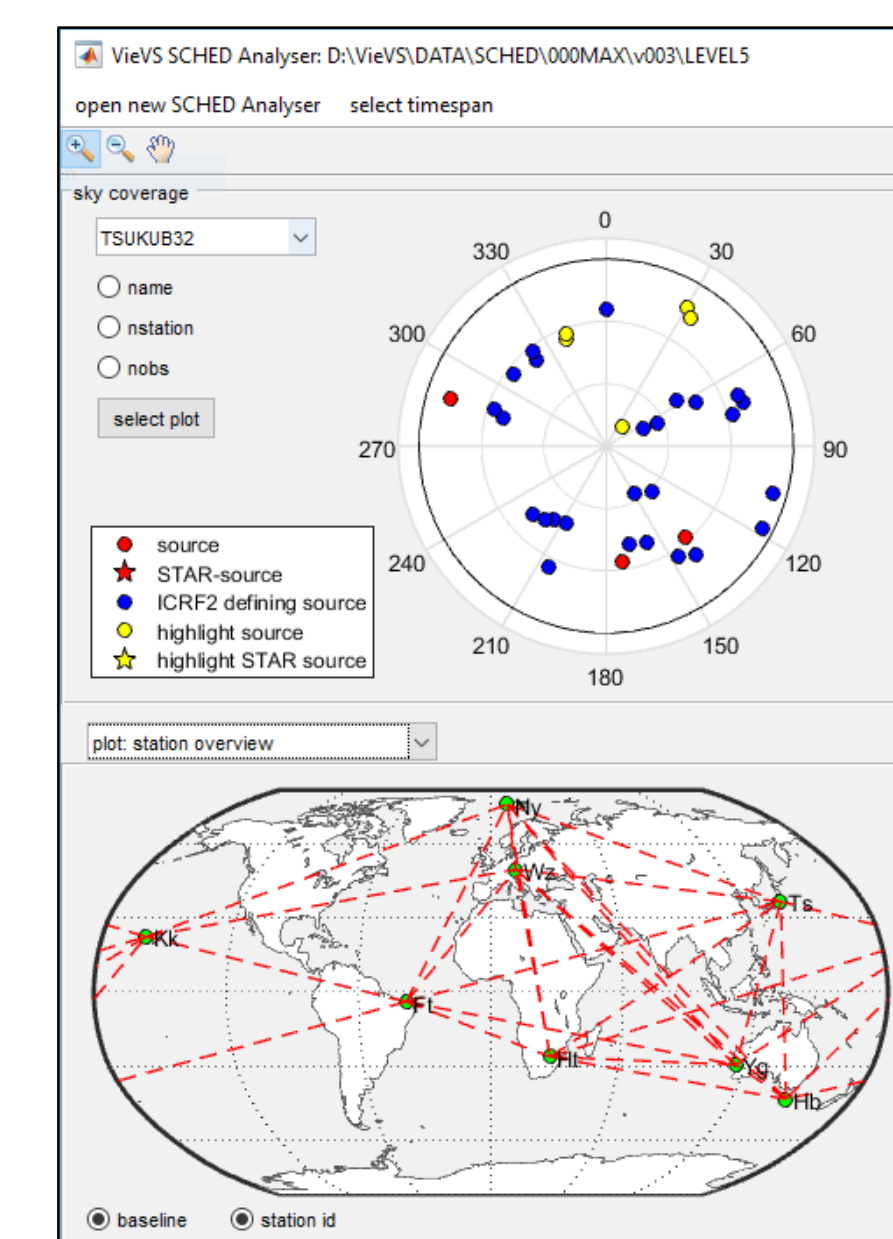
VieVS SCHED Analyser: D:\VieVS\DATA\SCHED\000MAX\v003\LEVEL5

open new SCHED Analyser select timespan

sky coverage

TSUKUB32

name

nstation

nobs

select plot

0
30
60
90
120
150
180
210
240
270
300
330

source
STAR-source
ICRF2 defining source
highlight source
highlight STAR source

plot: station overview

Ny
Wz
Ts
Kk
Ft
Ht
Yg
Hb

baseline station id